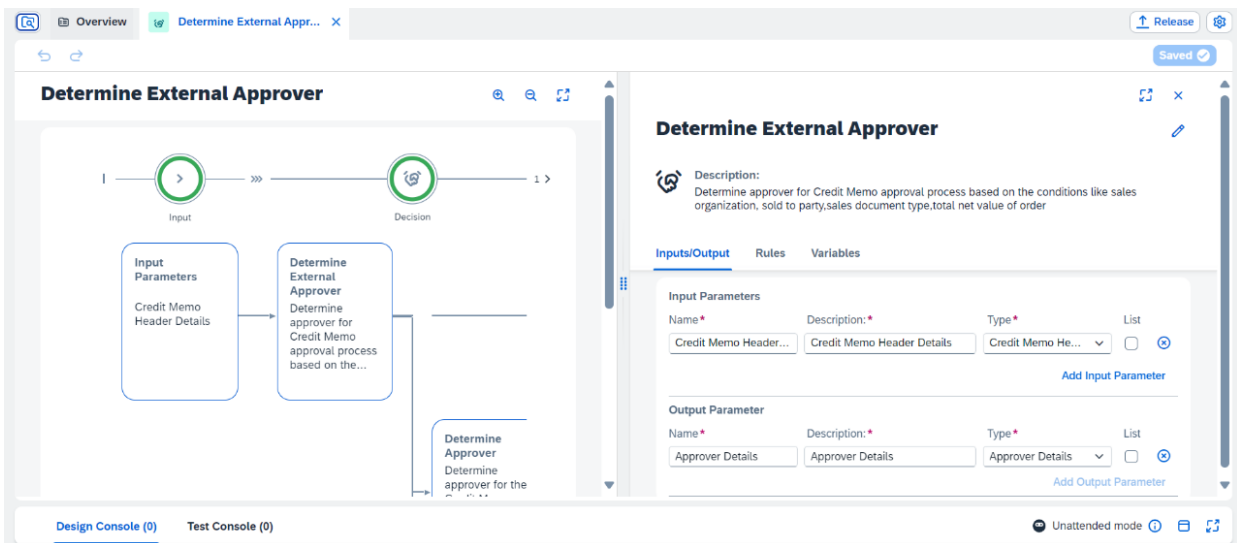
Overview | Determine External Appr... ×

Release

Saved

Determine External Approver

Input

Decision

1 >

Input Parameters

Credit Memo Header Details

Determine External Approver

Determine approver for Credit Memo approval process based on the...

Determine Approver

Determine approver for the

Determine External Approver

Description:

Determine approver for Credit Memo approval process based on the conditions like sales organization, sold to party,sales document type,total net value of order

Inputs/Output | Rules | Variables

Input Parameters

| Name* | Description:* | Type* | List |
|---|---|---|---|
| Credit Memo Header... | Credit Memo Header Details | Credit Memo He... | |

Add Input Parameter

Output Parameter

| Name* | Description:* | Type* | List |
|---|---|---|---|
| Approver Details | Approver Details | Approver Details | |

Add Output Parameter

Design Console (0) | Test Console (0)

Unattended mode